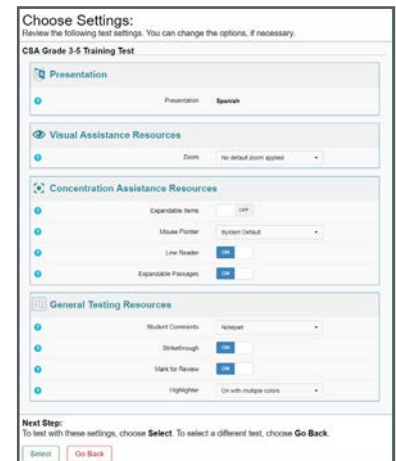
Choose Settings:
Review the following test settings. You can change the options, if necessary.

CSA Grade 3-5 Training Test

Presentation

Presentation Spanish

Visual Assistance Resources

Zoom No default zoom applied

Concentration Assistance Resources

Expandable Items OFF

Mouse Pointer System Default

Line Reader ON

Expandable Passages ON

General Testing Resources

Student Comments Notepad

Strikethrough ON

Mark for Review ON

Highlighter On with multiple colors

Next Step:
To test with these settings, choose Select. To select a different test, choose Go Back.

Select Go Back